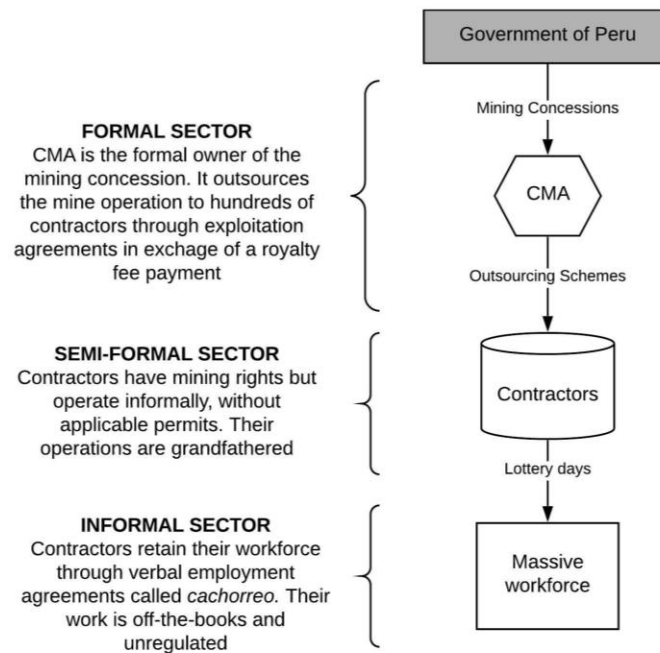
Government of Peru

Mining Concessions

CMA

Outsourcing Schemes

Contractors

Lottery days

Massive workforce

FORMAL SECTOR
CMA is the formal owner of the mining concession. It outsources the mine operation to hundreds of contractors through exploitation agreements in exchage of a royalty fee payment

SEMI-FORMAL SECTOR
Contractors have mining rights but operate informally, without applicable permits. Their operations are grandfathered

INFORMAL SECTOR
Contractors retain their workforce through verbal employment agreements called cachorreo. Their work is off-the-books and unregulated